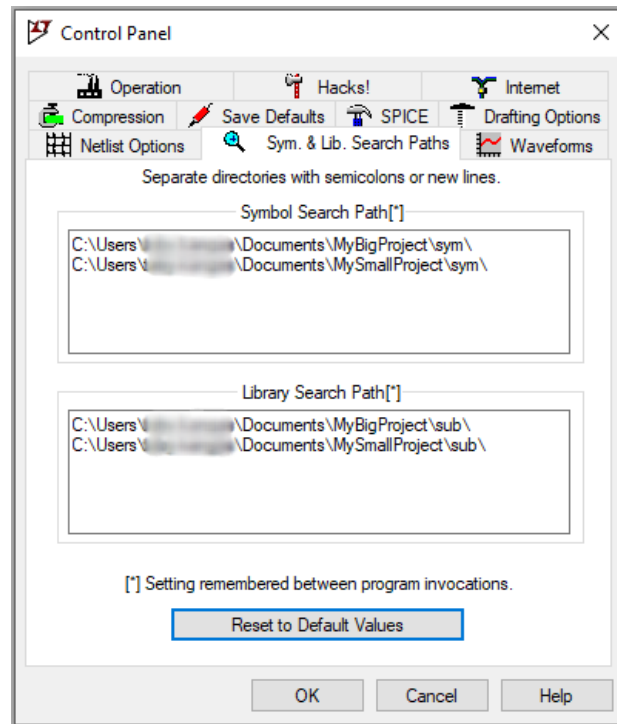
Control Panel

Operation | Hacks! | Internet
Compression | Save Defaults | SPICE | Drafting Options
Netlist Options | Sym. & Lib. Search Paths | Waveforms

Separate directories with semicolons or new lines.

Symbol Search Path[*]

C:\Users\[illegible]\Documents\MyBigProject\sym\
C:\Users\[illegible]\Documents\MySmallProject\sym\

Library Search Path[*]

C:\Users\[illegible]\Documents\MyBigProject\sub\
C:\Users\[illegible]\Documents\MySmallProject\sub\

[*] Setting remembered between program invocations.

Reset to Default Values

OK Cancel Help